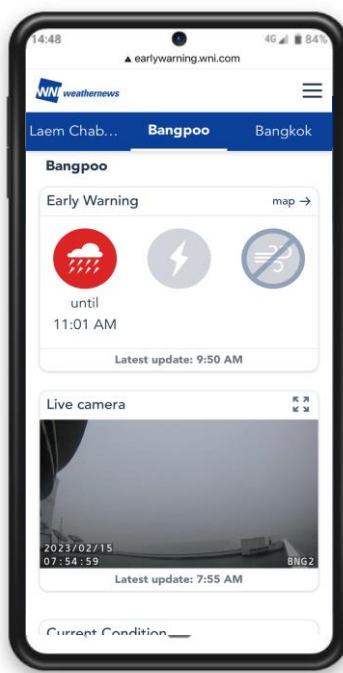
14:48
4G 84%
earlywarning.wni.com

WN weathernews

Laem Chab... Bangpoo Bangkok

Bangpoo

Early Warning map →

until
11:01 AM

Latest update: 9:50 AM

Live camera

2023/02/15
07:54:59
BNG2

Latest update: 7:55 AM

Current Condition